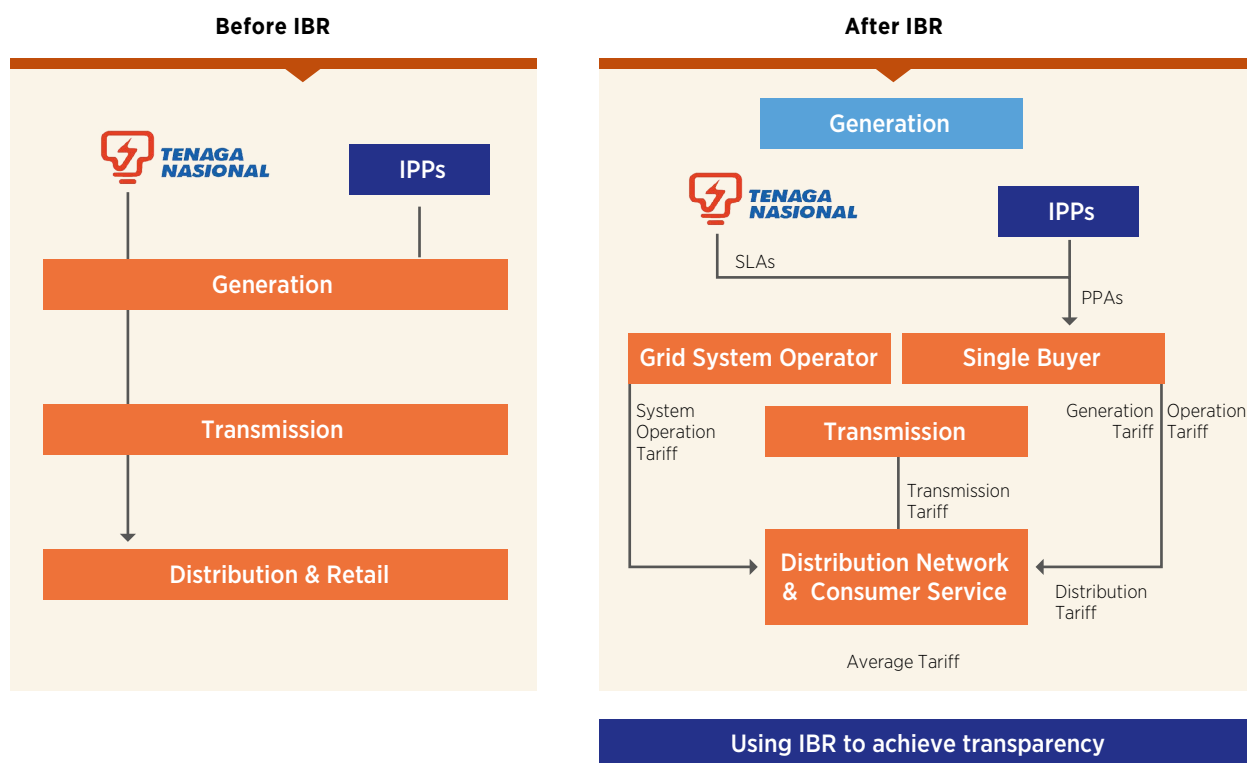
Before IBR

TENAGA NASIONAL

IPPs

Generation

Transmission

Distribution & Retail

After IBR

Generation

TENAGA NASIONAL

IPPs

SLAs

PPAs

Grid System Operator

Single Buyer

System Operation Tariff

Transmission

Generation Tariff

Operation Tariff

Transmission Tariff

Distribution Network & Consumer Service

Distribution Tariff

Average Tariff

Using IBR to achieve transparency